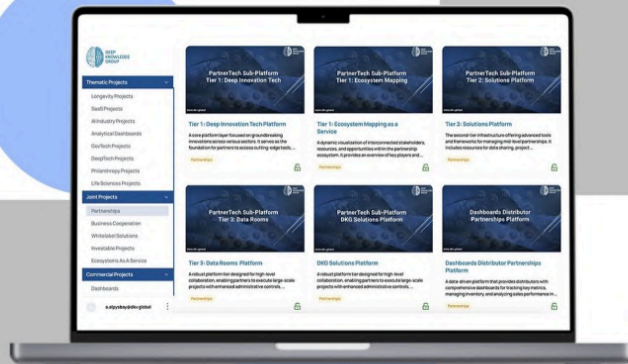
DEEP KNOWLEDGE GROUP

Thematic Projects
Longevity Projects
SaaS Projects
AI Industry Projects
Analytical Dashboards
GovTech Projects
DeepTech Projects
Philanthropy Projects
Life Sciences Projects

Joint Projects
Partnerships
Business Cooperation
Whitelabel Solutions
Investable Projects
Ecosystems As A Service

Commercial Projects
Dashboards

a.dpydsydkv.global

PartnerTech Sub-Platform Tier 1: Deep Innovation Tech
Tier 1: Deep Innovation Tech Platform
A core platform layer focused on groundbreaking innovations across various sectors. It serves as the foundation for partners to access cutting-edge tech...
Partnerships

PartnerTech Sub-Platform Tier 1: Ecosystem Mapping
Tier 1: Ecosystem Mapping as a Service
A dynamic visualization of interconnected stakeholders, resources, and opportunities within the partnership ecosystem. It provides an overview of key players and...
Partnerships

PartnerTech Sub-Platform Tier 2: Solutions Platform
Tier 2: Solutions Platform
The second-tier infrastructure offering advanced tools and frameworks for managing mid-level partnerships. It includes resources for data sharing, project...
Partnerships

PartnerTech Sub-Platform Tier 3: Data Rooms
Tier 3: Data Rooms Platform
A robust platform tier designed for high-level collaboration, enabling partners to execute large-scale projects with enhanced administrative controls...
Partnerships

PartnerTech Sub-Platform DKG Solutions Platform
DKG Solutions Platform
A robust platform tier designed for high-level collaboration, enabling partners to execute large-scale projects with enhanced administrative controls...
Partnerships

Dashboards Distributor Partnerships Platform
Dashboards Distributor Partnerships Platform
A data-driven platform that provides distributors with comprehensive dashboards for tracking key metrics, managing inventory, and analyzing sales performance in...
Partnerships